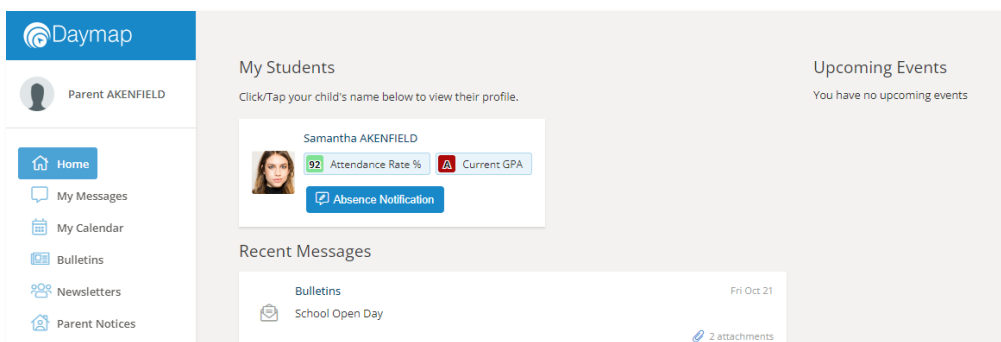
Daymap

Parent AKENFIELD

Home
My Messages
My Calendar
Bulletins
Newsletters
Parent Notices

My Students
Click/Tap your child's name below to view their profile.

Samantha AKENFIELD
92 Attendance Rate %
A Current GPA
Absence Notification

Recent Messages

Bulletins
Fri Oct 21
School Open Day
2 attachments

Upcoming Events
You have no upcoming events